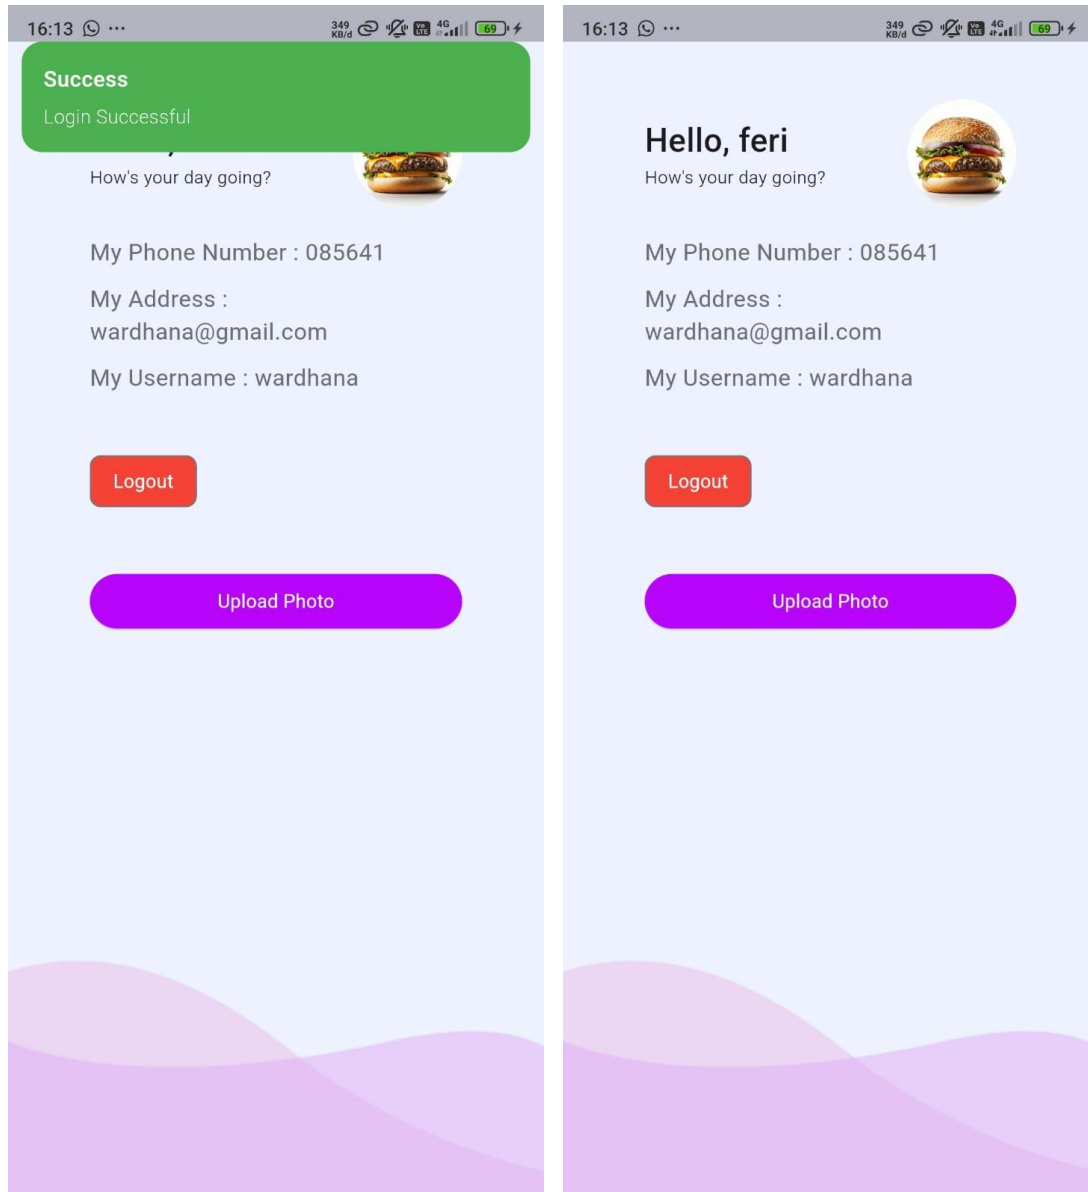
16:13 ··· 349 KB/d 4G 69

Success

Login Successful

How's your day going?

My Phone Number : 085641

My Address : wardhana@gmail.com

My Username : wardhana

Logout

Upload Photo

16:13 ··· 349 KB/d 4G 69

Hello, feri

How's your day going?

My Phone Number : 085641

My Address : wardhana@gmail.com

My Username : wardhana

Logout

Upload Photo